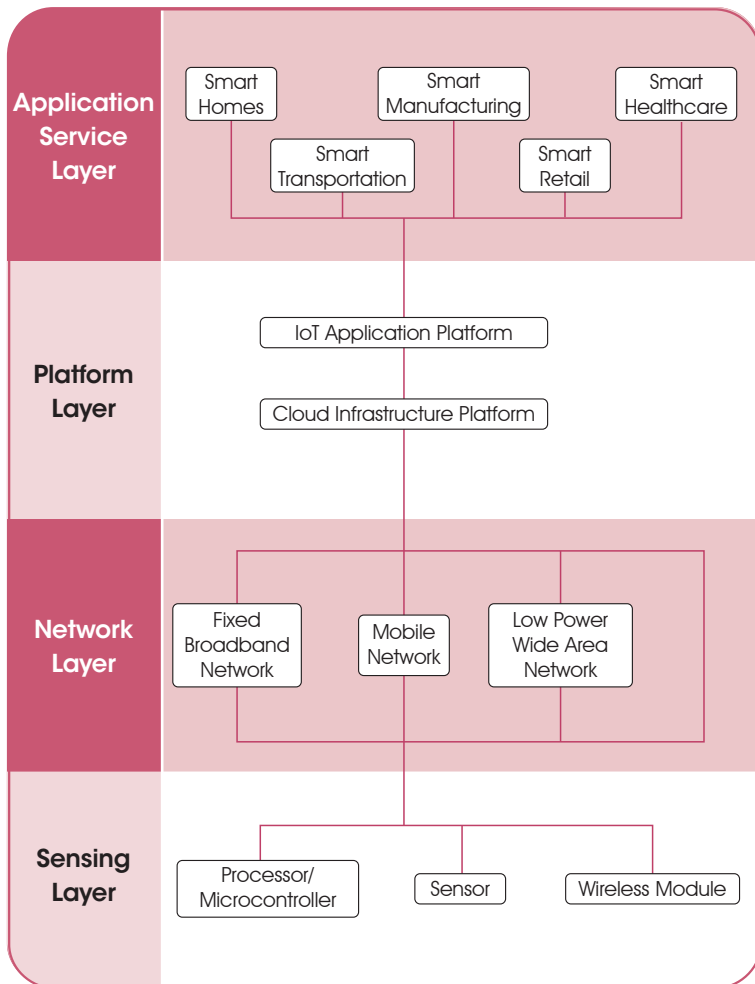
Application Service Layer

Smart Homes

Smart Manufacturing

Smart Healthcare

Smart Transportation

Smart Retail

Platform Layer

IoT Application Platform

Cloud Infrastructure Platform

Network Layer

Fixed Broadband Network

Mobile Network

Low Power Wide Area Network

Sensing Layer

Processor/ Microcontroller

Sensor

Wireless Module